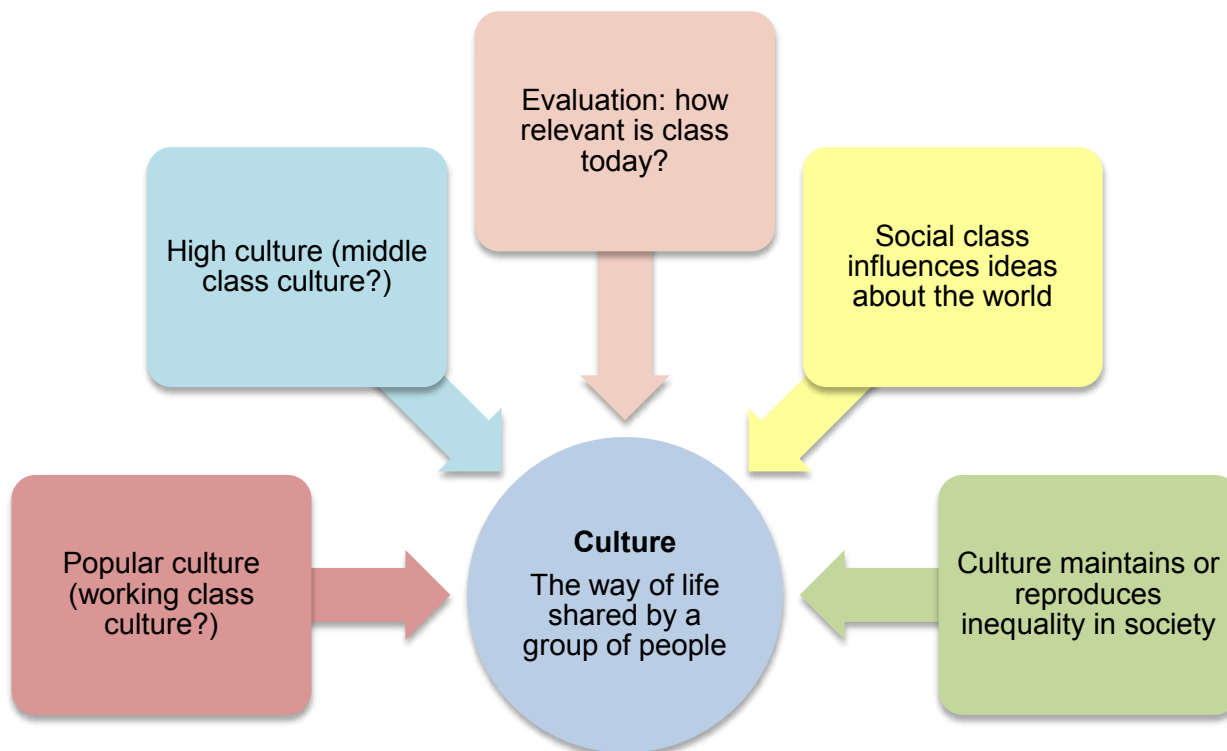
Evaluation: how relevant is class today?

High culture (middle class culture?)

Social class influences ideas about the world

Popular culture (working class culture?)

**Culture**

The way of life shared by a group of people

Culture maintains or reproduces inequality in society